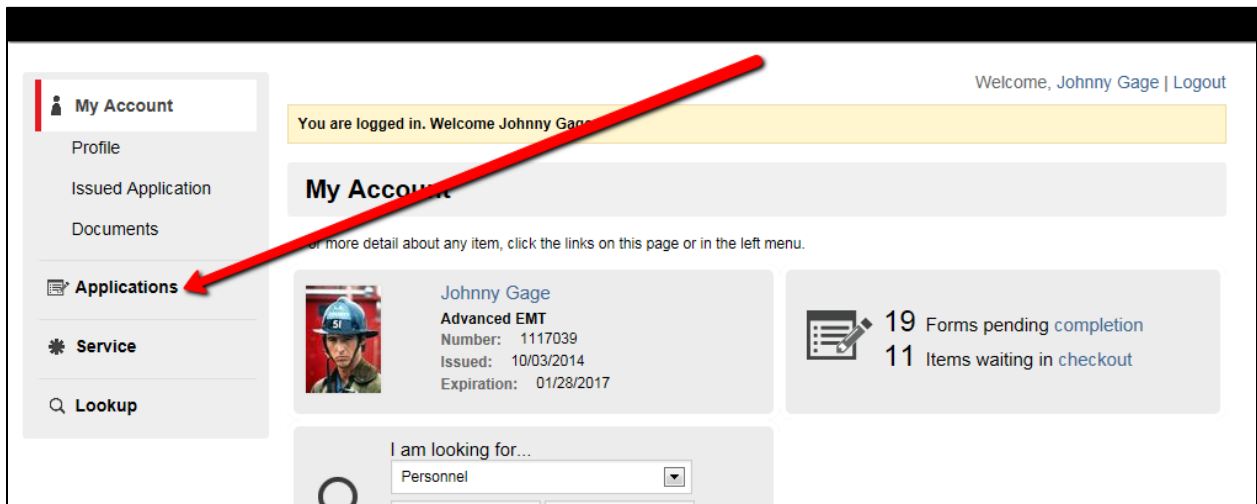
My Account

Profile

Issued Application

Documents

Applications

Service

Lookup

Welcome, Johnny Gage | Logout

You are logged in. Welcome Johnny Gage

My Account

For more detail about any item, click the links on this page or in the left menu.

Johnny Gage
Advanced EMT
Number: 1117039
Issued: 10/03/2014
Expiration: 01/28/2017

19 Forms pending completion
11 Items waiting in checkout

I am looking for...
Personnel